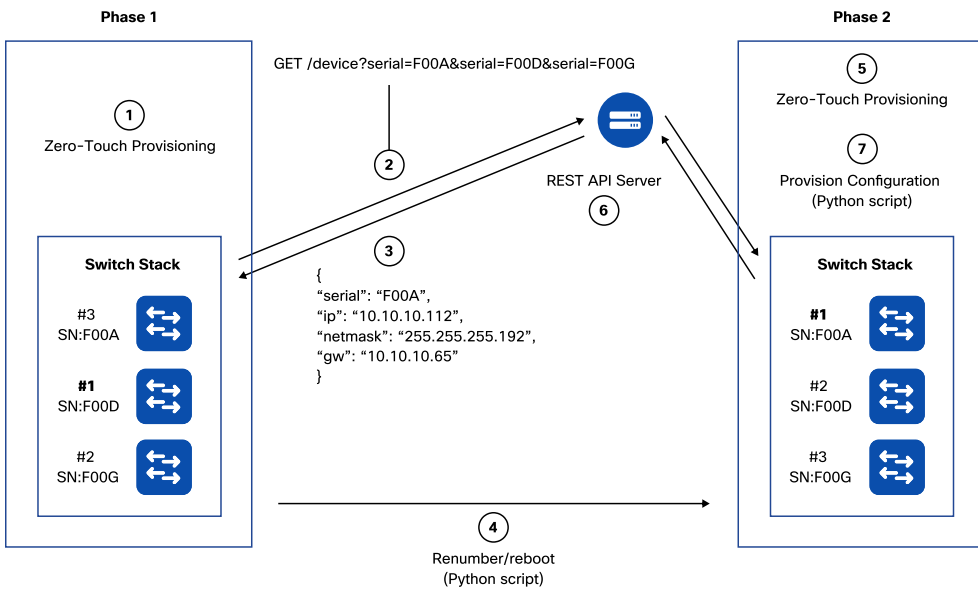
Phase 1

1

Zero-Touch Provisioning

Switch Stack

#3
SN:F00A

#1
SN:F00D

#2
SN:F00G

GET /device?serial=F00A&serial=F00D&serial=F00G

2

REST API Server

6

3

{
"serial": "F00A",
"ip": "10.10.10.112",
"netmask": "255.255.255.192",
"gw": "10.10.10.65"
}

4

Renumber/reboot
(Python script)

Phase 2

5

Zero-Touch Provisioning

7

Provision Configuration
(Python script)

Switch Stack

#1
SN:F00A

#2
SN:F00D

#3
SN:F00G